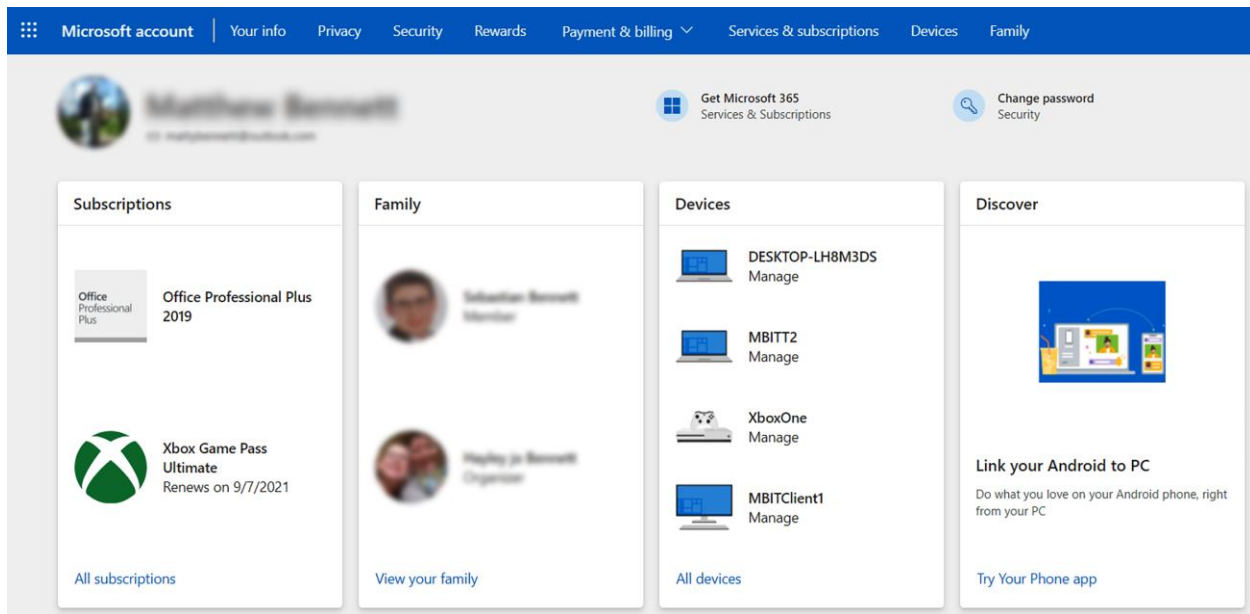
Microsoft account | Your info Privacy Security Rewards Payment & billing Services & subscriptions Devices Family

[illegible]
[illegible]

Get Microsoft 365
Services & Subscriptions

Change password
Security

Subscriptions

Office Professional Plus

Office Professional Plus 2019

Xbox Game Pass Ultimate
Renews on 9/7/2021

All subscriptions

Family

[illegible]
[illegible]

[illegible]
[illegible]

View your family

Devices

DESKTOP-LH8M3DS
Manage

MBITT2
Manage

XboxOne
Manage

MBITClient1
Manage

All devices

Discover

Link your Android to PC

Do what you love on your Android phone, right from your PC

Try Your Phone app